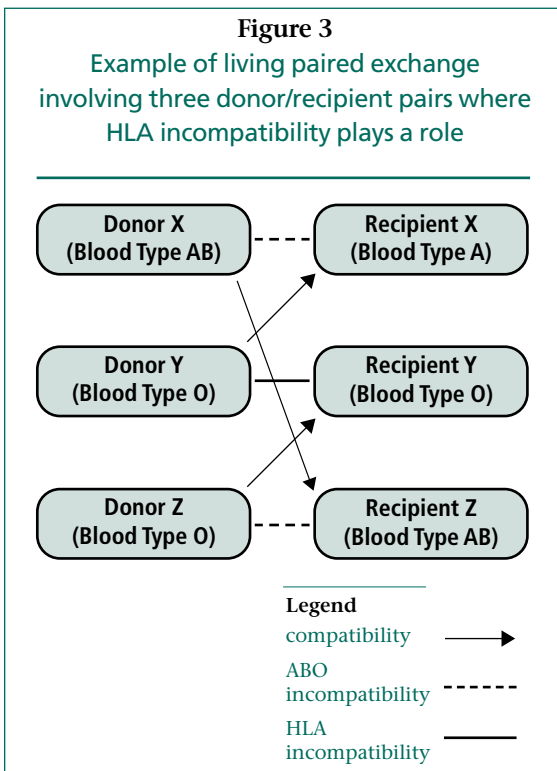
Figure 3
Example of living paired exchange involving three donor/recipient pairs where HLA incompatibility plays a role

Donor X
(Blood Type AB)

Recipient X
(Blood Type A)

Donor Y
(Blood Type O)

Recipient Y
(Blood Type O)

Donor Z
(Blood Type O)

Recipient Z
(Blood Type AB)

Legend
compatibility
ABO incompatibility
HLA incompatibility